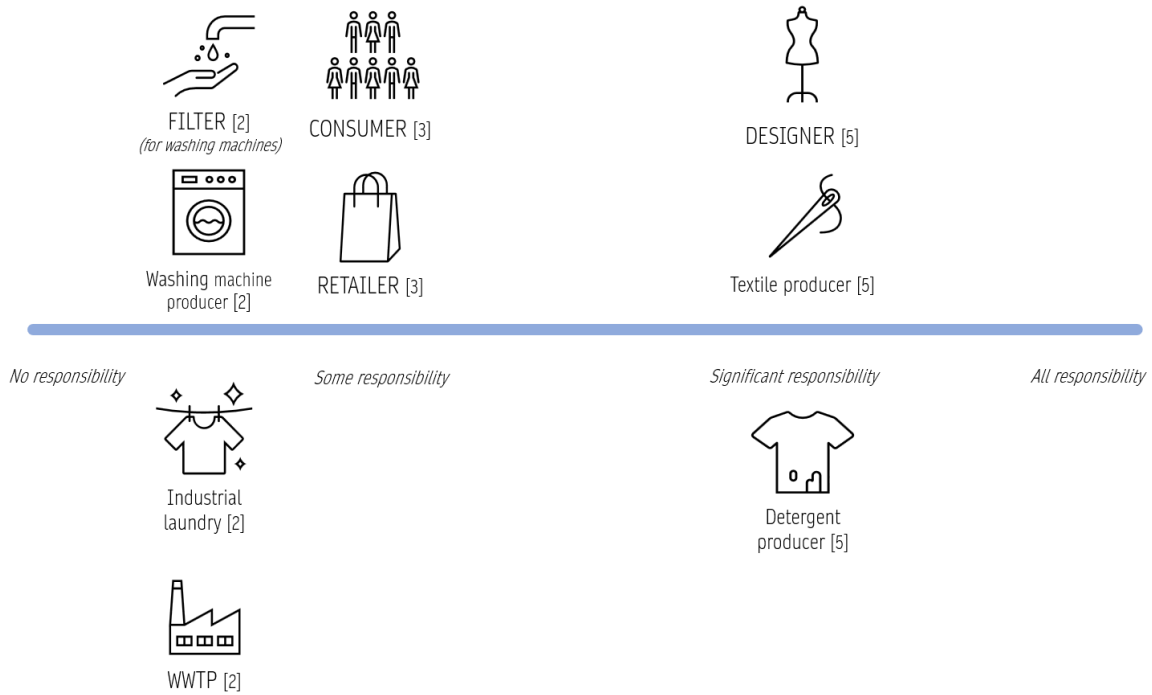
FILTER [2]
(for washing machines)

CONSUMER [3]

DESIGNER [5]

Washing machine producer [2]

RETAILER [3]

Textile producer [5]

No responsibility

Some responsibility

Significant responsibility

All responsibility

Industrial laundry [2]

Detergent producer [5]

WWTP [2]